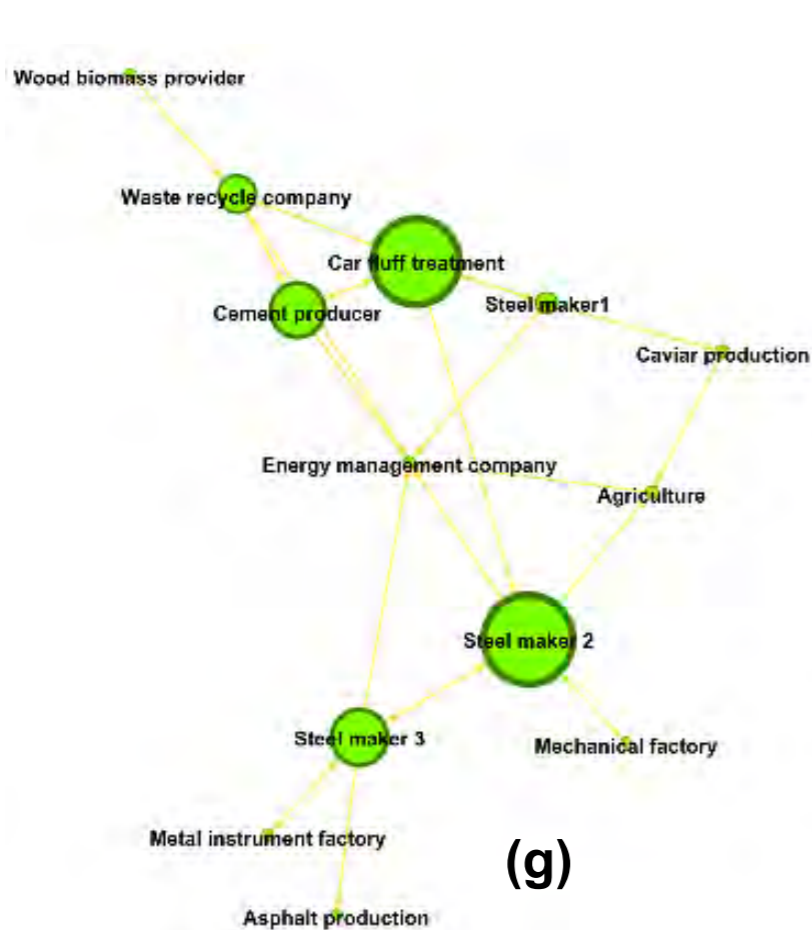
Wood biomass provider

Waste recycle company

Car fluff treatment

Cement producer

Steel maker1

Caviar production

Energy management company

Agriculture

Steel maker 2

Steel maker 3

Mechanical factory

Metal instrument factory

(g)

Asphalt production